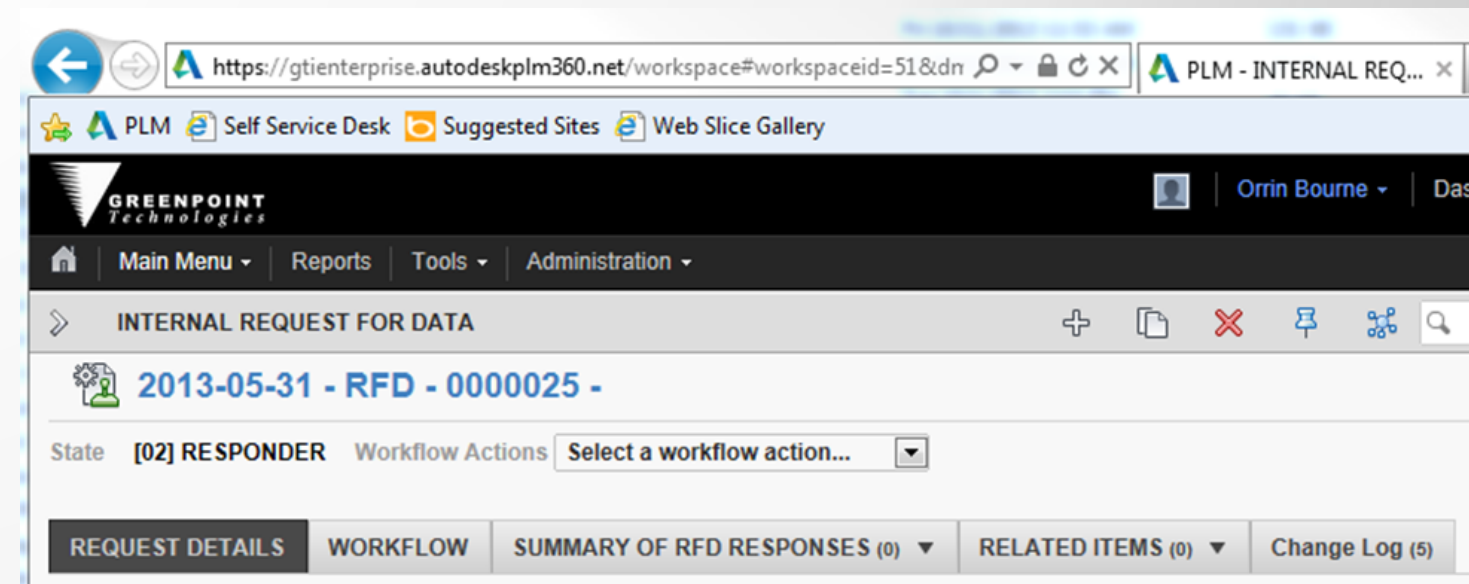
https://gtienterprise.autodeskplm360.net/workspace#workspaceid=51&dm

PLM - INTERNAL REQ...

PLM Self Service Desk Suggested Sites Web Slice Gallery

GREENPOINT Technologies

Orrin Bourne Das

Main Menu Reports Tools Administration

INTERNAL REQUEST FOR DATA

2013-05-31 - RFD - 0000025 -

State [02] RESPONDER Workflow Actions Select a workflow action...

REQUEST DETAILS WORKFLOW SUMMARY OF RFD RESPONSES (0) RELATED ITEMS (0) Change Log (5)